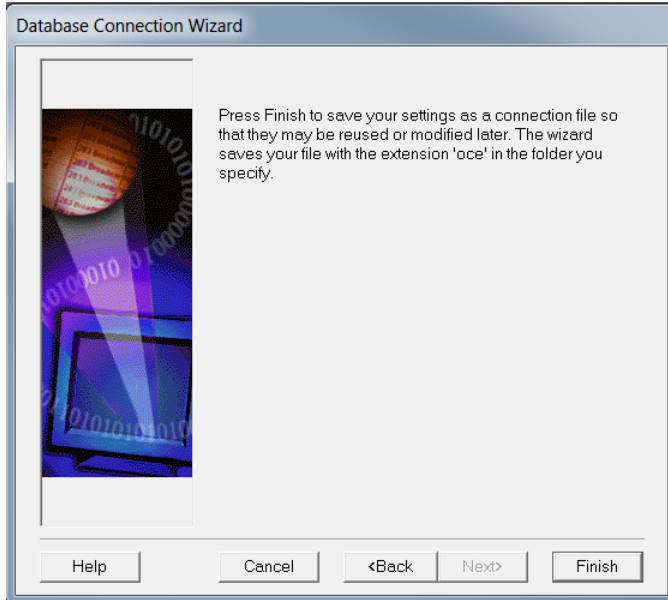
Database Connection Wizard

Press Finish to save your settings as a connection file so that they may be reused or modified later. The wizard saves your file with the extension 'oce' in the folder you specify.

Help
Cancel
<Back
Next>
Finish